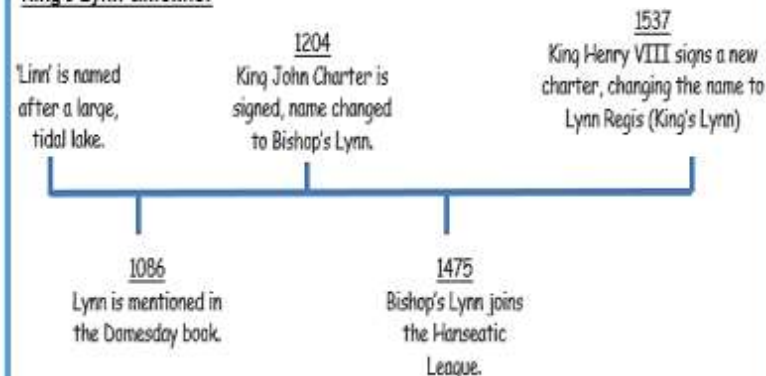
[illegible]

'Linn' is named after a large, tidal lake.

1204
King John Charter is signed, name changed to Bishop's Lynn.

1537
King Henry VIII signs a new charter, changing the name to Lynn Regis (King's Lynn)

1086
Lynn is mentioned in the Domesday book.

1475
Bishop's Lynn joins the Hanseatic League.